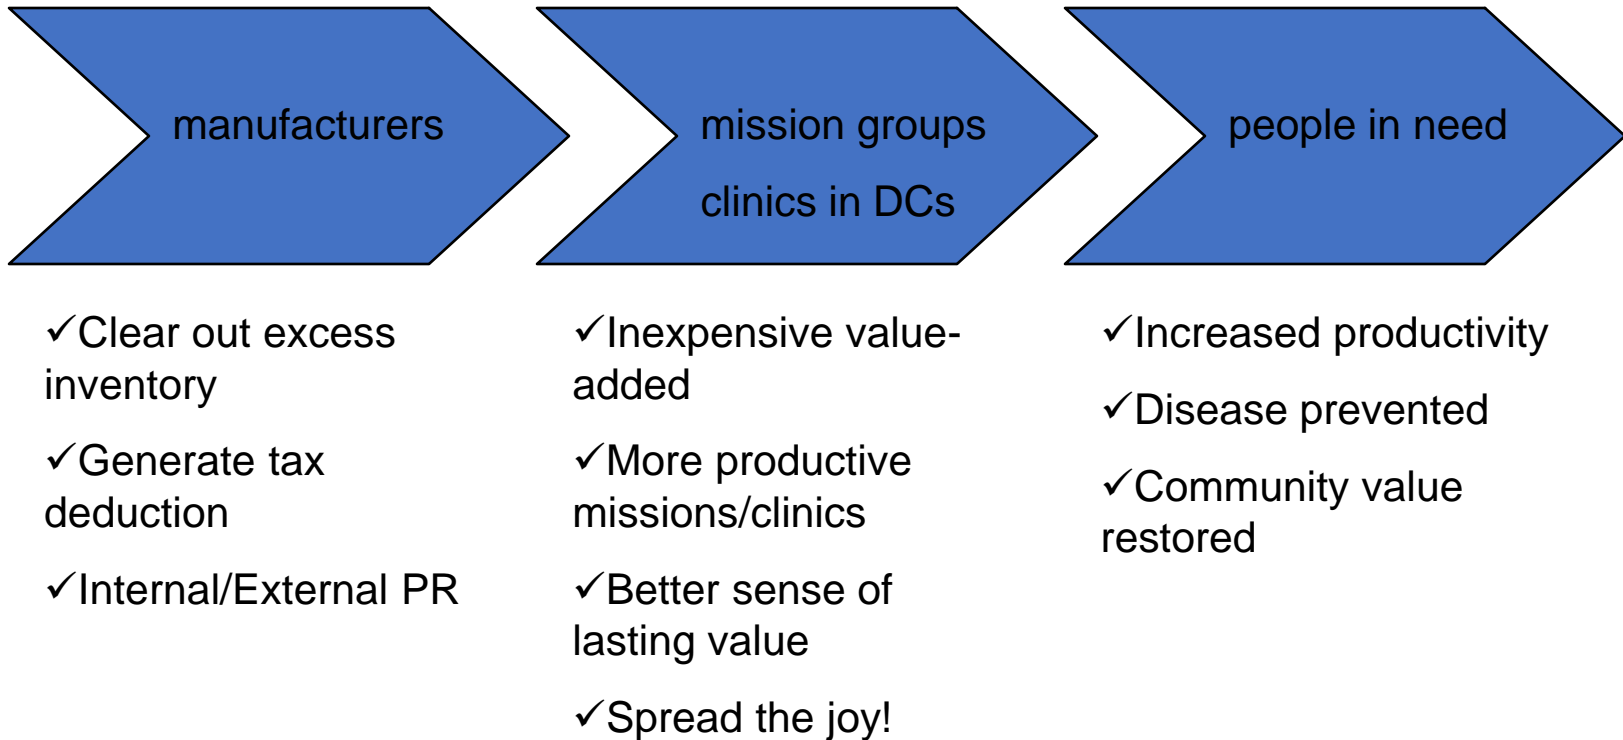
manufacturers

mission groups

clinics in DCs

people in need

✓Clear out excess inventory

✓Generate tax deduction

✓Internal/External PR

✓Inexpensive value-added

✓More productive missions/clinics

✓Better sense of lasting value

✓Spread the joy!

✓Increased productivity

✓Disease prevented

✓Community value restored